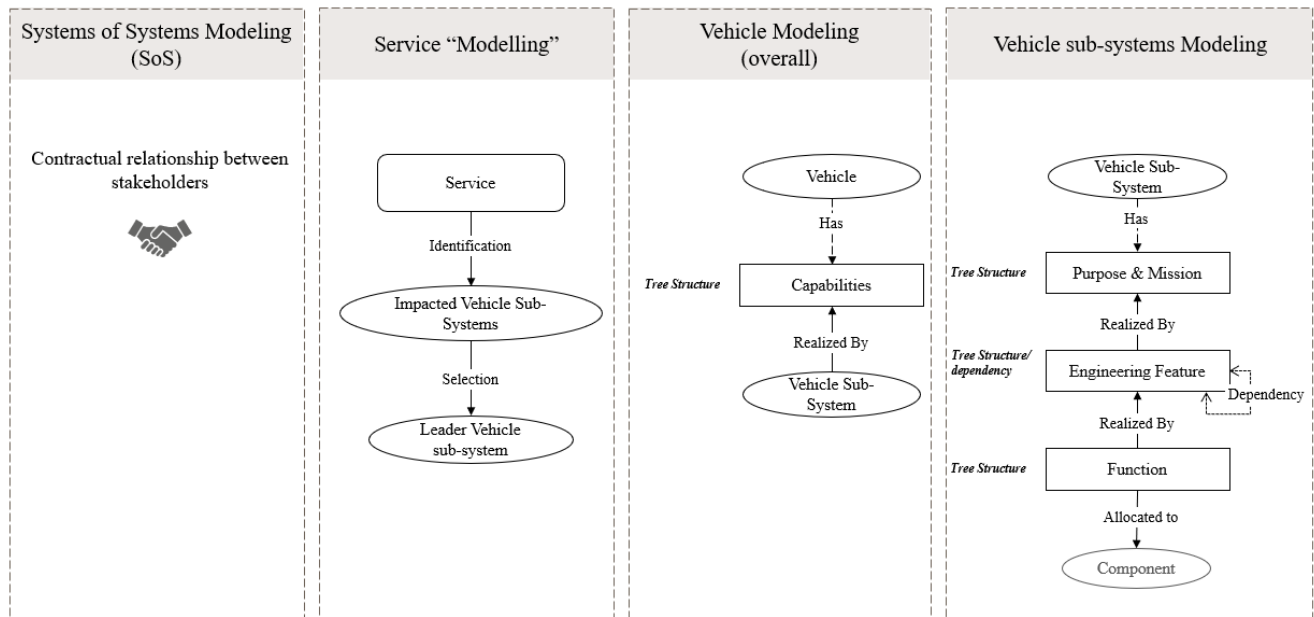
Systems of Systems Modeling (SoS)

Contractual relationship between stakeholders

Service “Modelling”

Service

Identification

Impacted Vehicle Sub-Systems

Selection

Leader Vehicle sub-system

Vehicle Modeling (overall)

Vehicle

Has

Tree Structure

Capabilities

Realized By

Vehicle Sub-System

Vehicle sub-systems Modeling

Vehicle Sub-System

Has

Tree Structure

Purpose & Mission

Realized By

Tree Structure/ dependency

Engineering Feature

Dependency

Realized By

Tree Structure

Function

Allocated to

Component